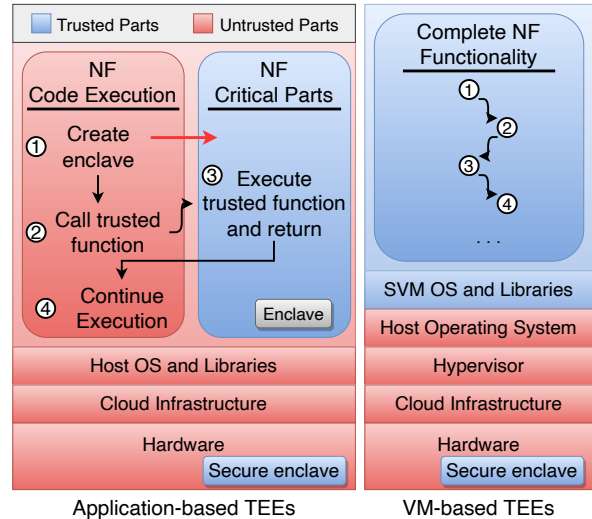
Trusted Parts Untrusted Parts

NF
Code Execution

① Create enclave

② Call trusted function

④ Continue Execution

NF
Critical Parts

③ Execute trusted function and return

Enclave

Host OS and Libraries

Cloud Infrastructure

Hardware

Secure enclave

Application-based TEEs

Complete NF Functionality

①
②
③
④
. . .

SVM OS and Libraries

Host Operating System

Hypervisor

Cloud Infrastructure

Hardware

Secure enclave

VM-based TEEs